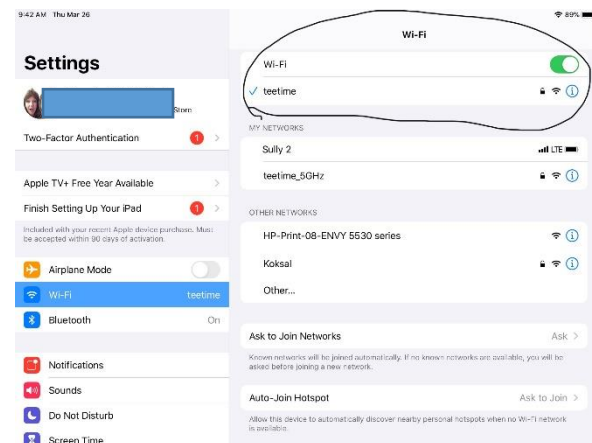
9:42 AM Thu Mar 26

89%

Settings

Store

Two-Factor Authentication 1

Apple TV+ Free Year Available

Finish Setting Up Your iPad 1

Included with your recent Apple device purchase. Must be accepted within 90 days of activation.

Airplane Mode

Wi-Fi teetime

Bluetooth On

Notifications

Sounds

Do Not Disturb

Screen Time

Wi-Fi

Wi-Fi

✓ teetime

MY NETWORKS

Sully 2 LTE

teetime_5GHz

OTHER NETWORKS

HP-Print-08-ENVY 5530 series

Koksal

Other...

Ask to Join Networks Ask

Known networks will be joined automatically. If no known networks are available, you will be asked before joining a new network.

Auto-Join Hotspot Ask to Join

Allow this device to automatically discover nearby personal hotspots when no Wi-Fi network is available.